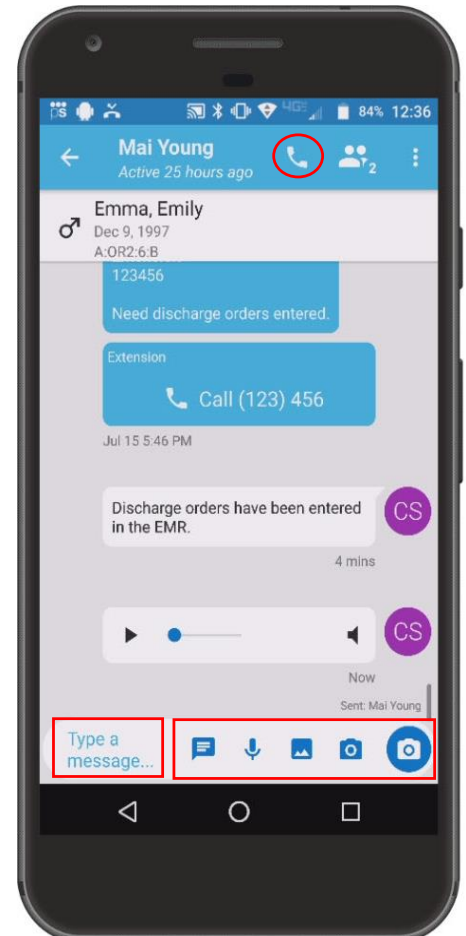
84% 12:36

Mai Young
Active 25 hours ago

2

Emma, Emily
Dec 9, 1997
A:OR2:6:B

123456

Need discharge orders entered.

Extension

Call (123) 456

Jul 15 5:46 PM

Discharge orders have been entered in the EMR.

CS

4 mins

CS

Now

Sent: Mai Young

Type a message...